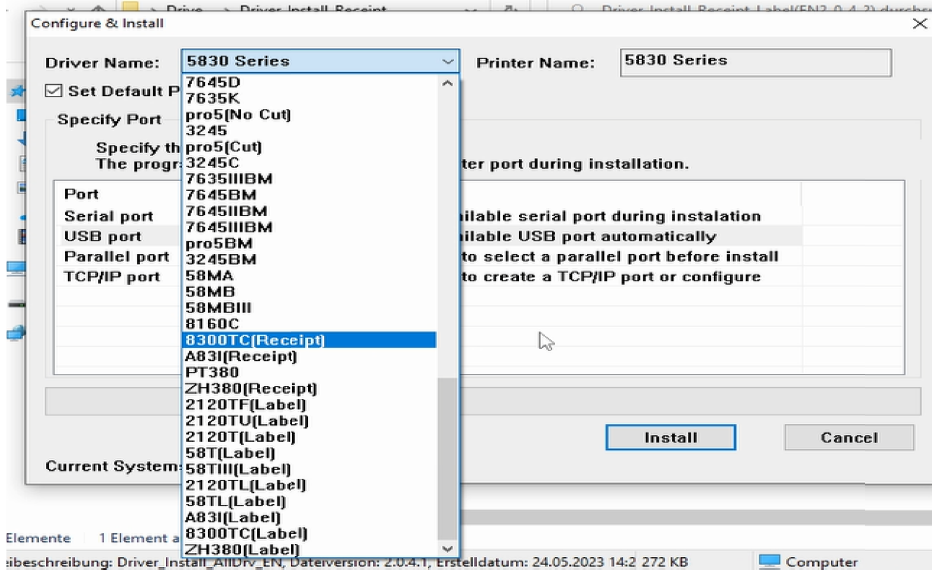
> Drive > Driver_Install_Receipt
Driver_Install_Receipt_Label(EN2.0.4.2) durchsu

Configure & Install

Driver Name: 5830 Series
Printer Name: 5830 Series

☑ Set Default P

Specify Port

Specify th
The progr ter port during installation.

| Port | |
|---|---|
| Serial port | ilable serial port during instalation |
| USB port | ilable USB port automatically |
| Parallel port | to select a parallel port before install |
| TCP/IP port | to create a TCP/IP port or configure |

7645D
7635K
pro5(No Cut)
3245
pro5(Cut)
3245C
7635IIIBM
7645BM
7645IIBM
7645IIIBM
pro5BM
3245BM
58MA
58MB
58MBIII
8160C
8300TC(Receipt)
A83I(Receipt)
PT380
ZH380(Receipt)
2120TF(Label)
2120TU(Label)
2120T(Label)
58T(Label)
58TIII(Label)
2120TL(Label)
58TL(Label)
A83I(Label)
8300TC(Label)
ZH380(Label)

Install
Cancel

Current System:

Elemente 1 Element a
eibeschreibung: Driver_Install_AllDrv_EN, Dateiversion: 2.0.4.1, Erstelldatum: 24.05.2023 14:2 272 KB
Computer